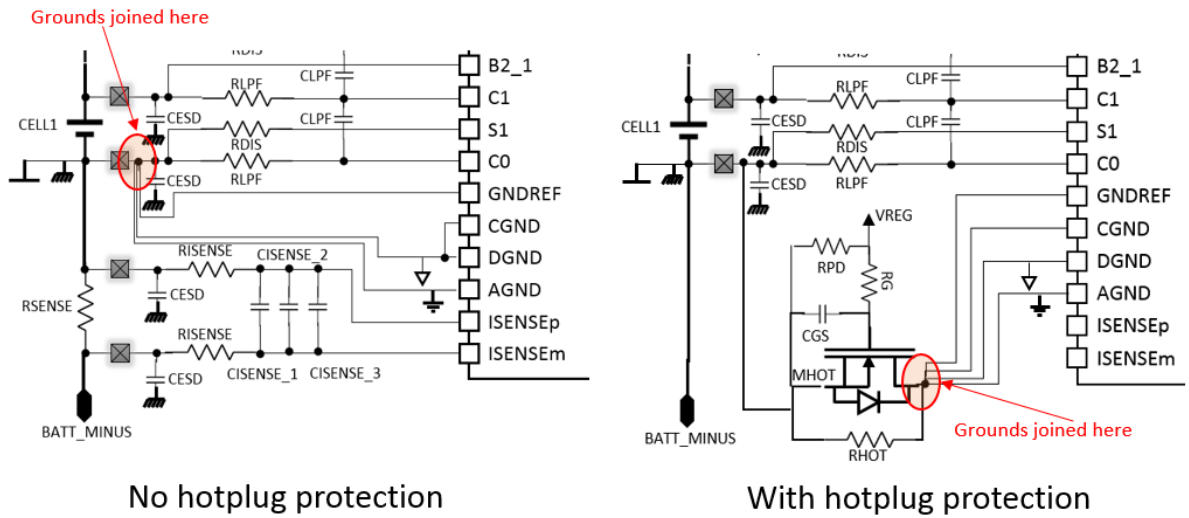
Grounds joined here

RDIS

B2_1

RLPF

CLPF

C1

CELL1

CESD

CLPF

S1

RDIS

C0

CESD

RLPF

GNDREF

CGND

RISENSE

CISENSE_2

DGND

AGND

CESD

RSENSE

ISENSEp

RISENSE

ISENSEm

CESD

CISENSE_1

CISENSE_3

BATT_MINUS

No hotplug protection

RDIS

B2_1

RLPF

CLPF

C1

CELL1

CESD

CLPF

S1

RDIS

C0

CESD

RLPF

GNDREF

VREG

CGND

RPD

RG

DGND

AGND

CGS

ISENSEp

ISENSEm

MHOT

BATT_MINUS

Grounds joined here

RHOT

With hotplug protection